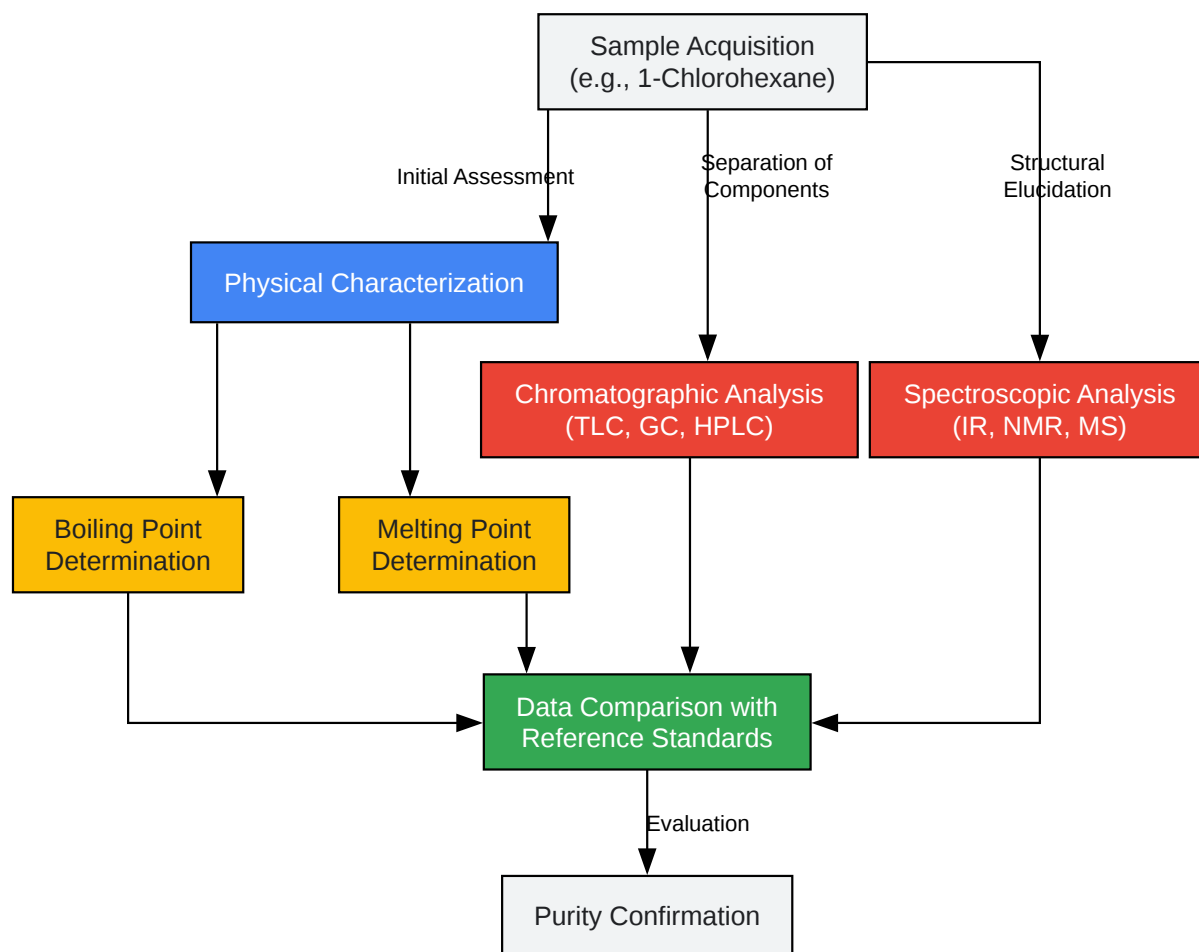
Sample Acquisition
(e.g., 1-Chlorohexane)

Initial Assessment

Separation of Components

Structural Elucidation

Physical Characterization

Chromatographic Analysis
(TLC, GC, HPLC)

Spectroscopic Analysis
(IR, NMR, MS)

Boiling Point Determination

Melting Point Determination

Data Comparison with Reference Standards

Evaluation

Purity Confirmation